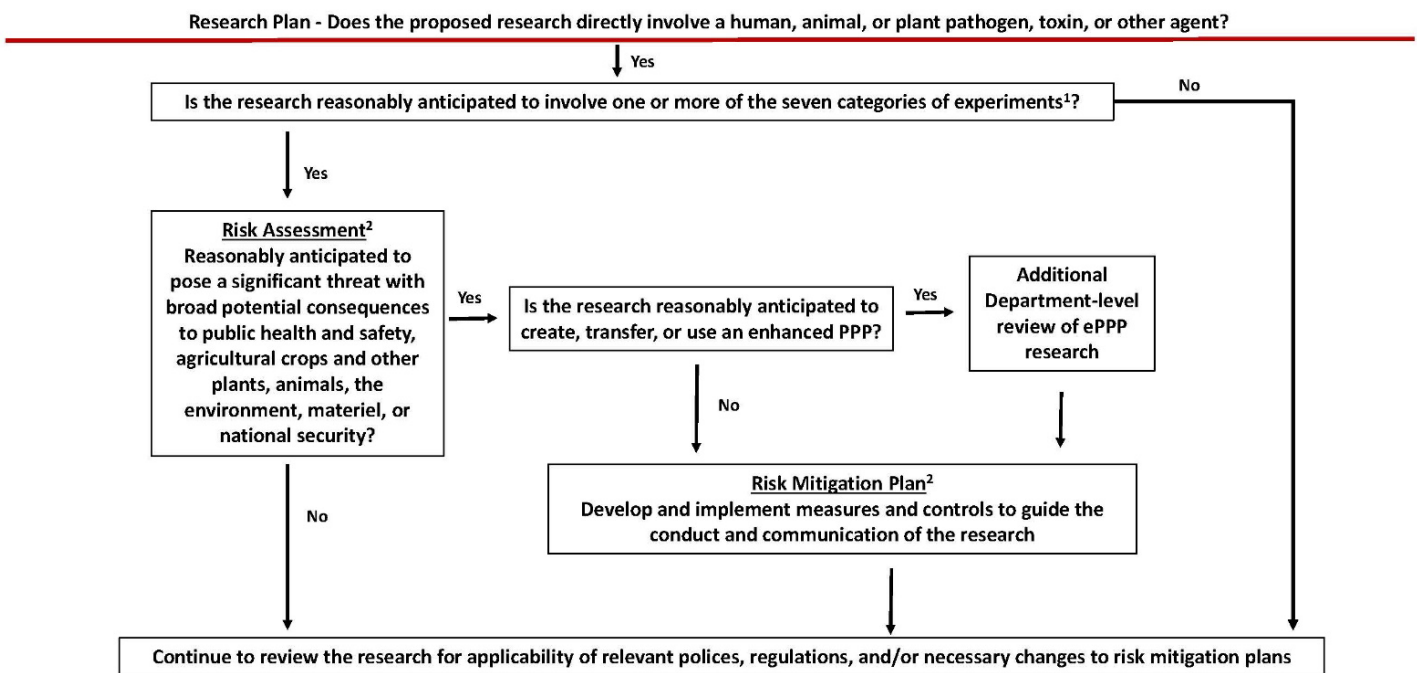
Research Plan - Does the proposed research directly involve a human, animal, or plant pathogen, toxin, or other agent?

Yes

Is the research reasonably anticipated to involve one or more of the seven categories of experiments$^1$?

No

Yes

Risk Assessment$^2$
Reasonably anticipated to pose a significant threat with broad potential consequences to public health and safety, agricultural crops and other plants, animals, the environment, materiel, or national security?

Yes

Is the research reasonably anticipated to create, transfer, or use an enhanced PPP?

Yes

Additional Department-level review of ePPP research

No

No

Risk Mitigation Plan$^2$
Develop and implement measures and controls to guide the conduct and communication of the research

Continue to review the research for applicability of relevant polices, regulations, and/or necessary changes to risk mitigation plans